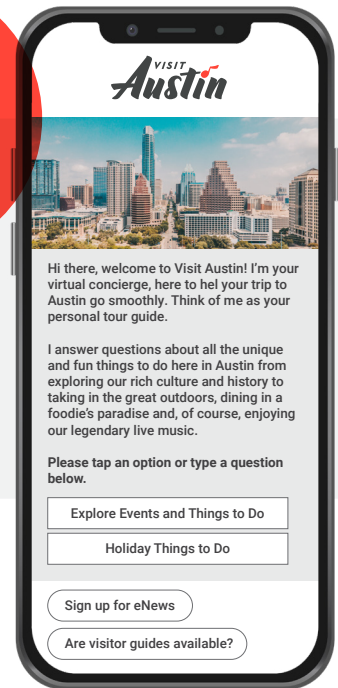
VISIT Austin

Hi there, welcome to Visit Austin! I'm your virtual concierge, here to hel your trip to Austin go smoothly. Think of me as your personal tour guide.

I answer questions about all the unique and fun things to do here in Austin from exploring our rich culture and history to taking in the great outdoors, dining in a foodie's paradise and, of course, enjoying our legendary live music.

Please tap an option or type a question below.

Explore Events and Things to Do

Holiday Things to Do

Sign up for eNews

Are visitor guides available?